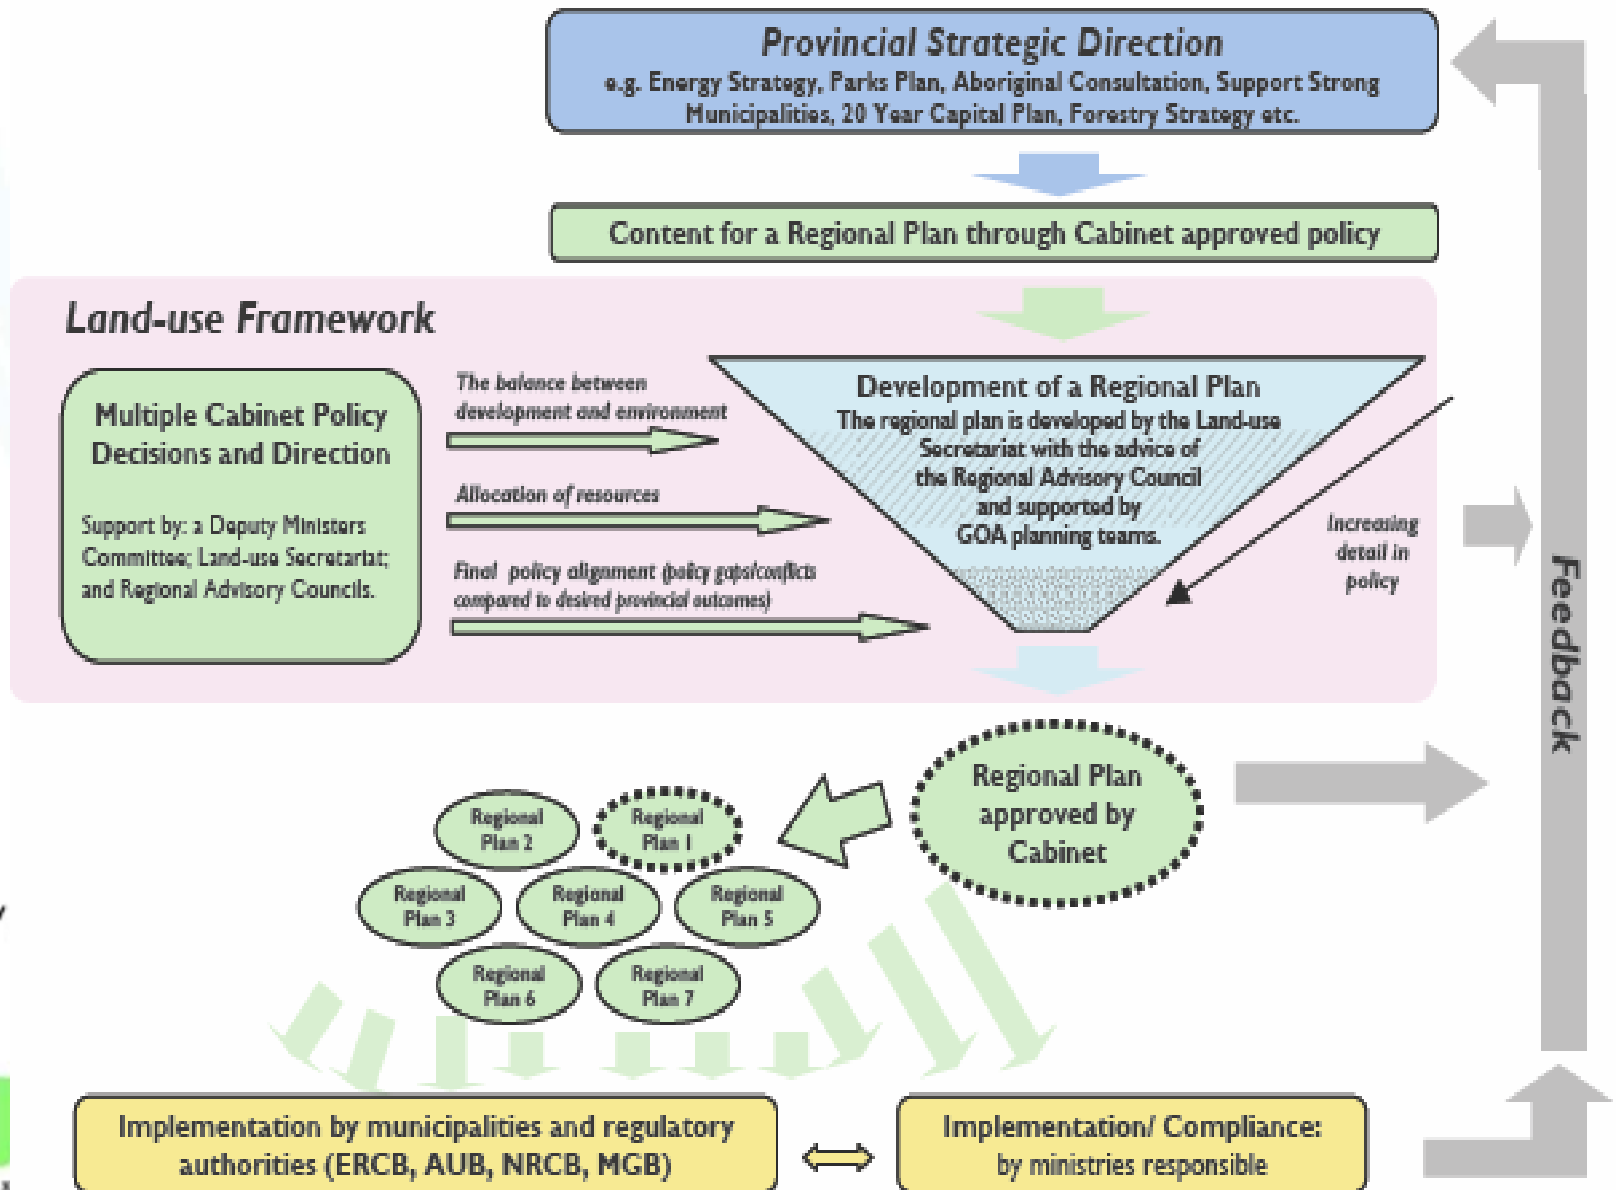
Provincial Strategic Direction
e.g. Energy Strategy, Parks Plan, Aboriginal Consultation, Support Strong Municipalities, 20 Year Capital Plan, Forestry Strategy etc.

Content for a Regional Plan through Cabinet approved policy

Land-use Framework

Multiple Cabinet Policy Decisions and Direction

Support by: a Deputy Ministers Committee; Land-use Secretariat; and Regional Advisory Councils.

The balance between development and environment

Allocation of resources

Final policy alignment (policy gaps/conflicts compared to desired provincial outcomes)

Development of a Regional Plan
The regional plan is developed by the Land-use Secretariat with the advice of the Regional Advisory Council and supported by GOA planning teams.

Increasing detail in policy

Feedback

Regional Plan approved by Cabinet

Regional Plan 2
Regional Plan 1
Regional Plan 3
Regional Plan 4
Regional Plan 5
Regional Plan 6
Regional Plan 7

Implementation by municipalities and regulatory authorities (ERCB, AUB, NRCB, MGB)

Implementation/ Compliance: by ministries responsible